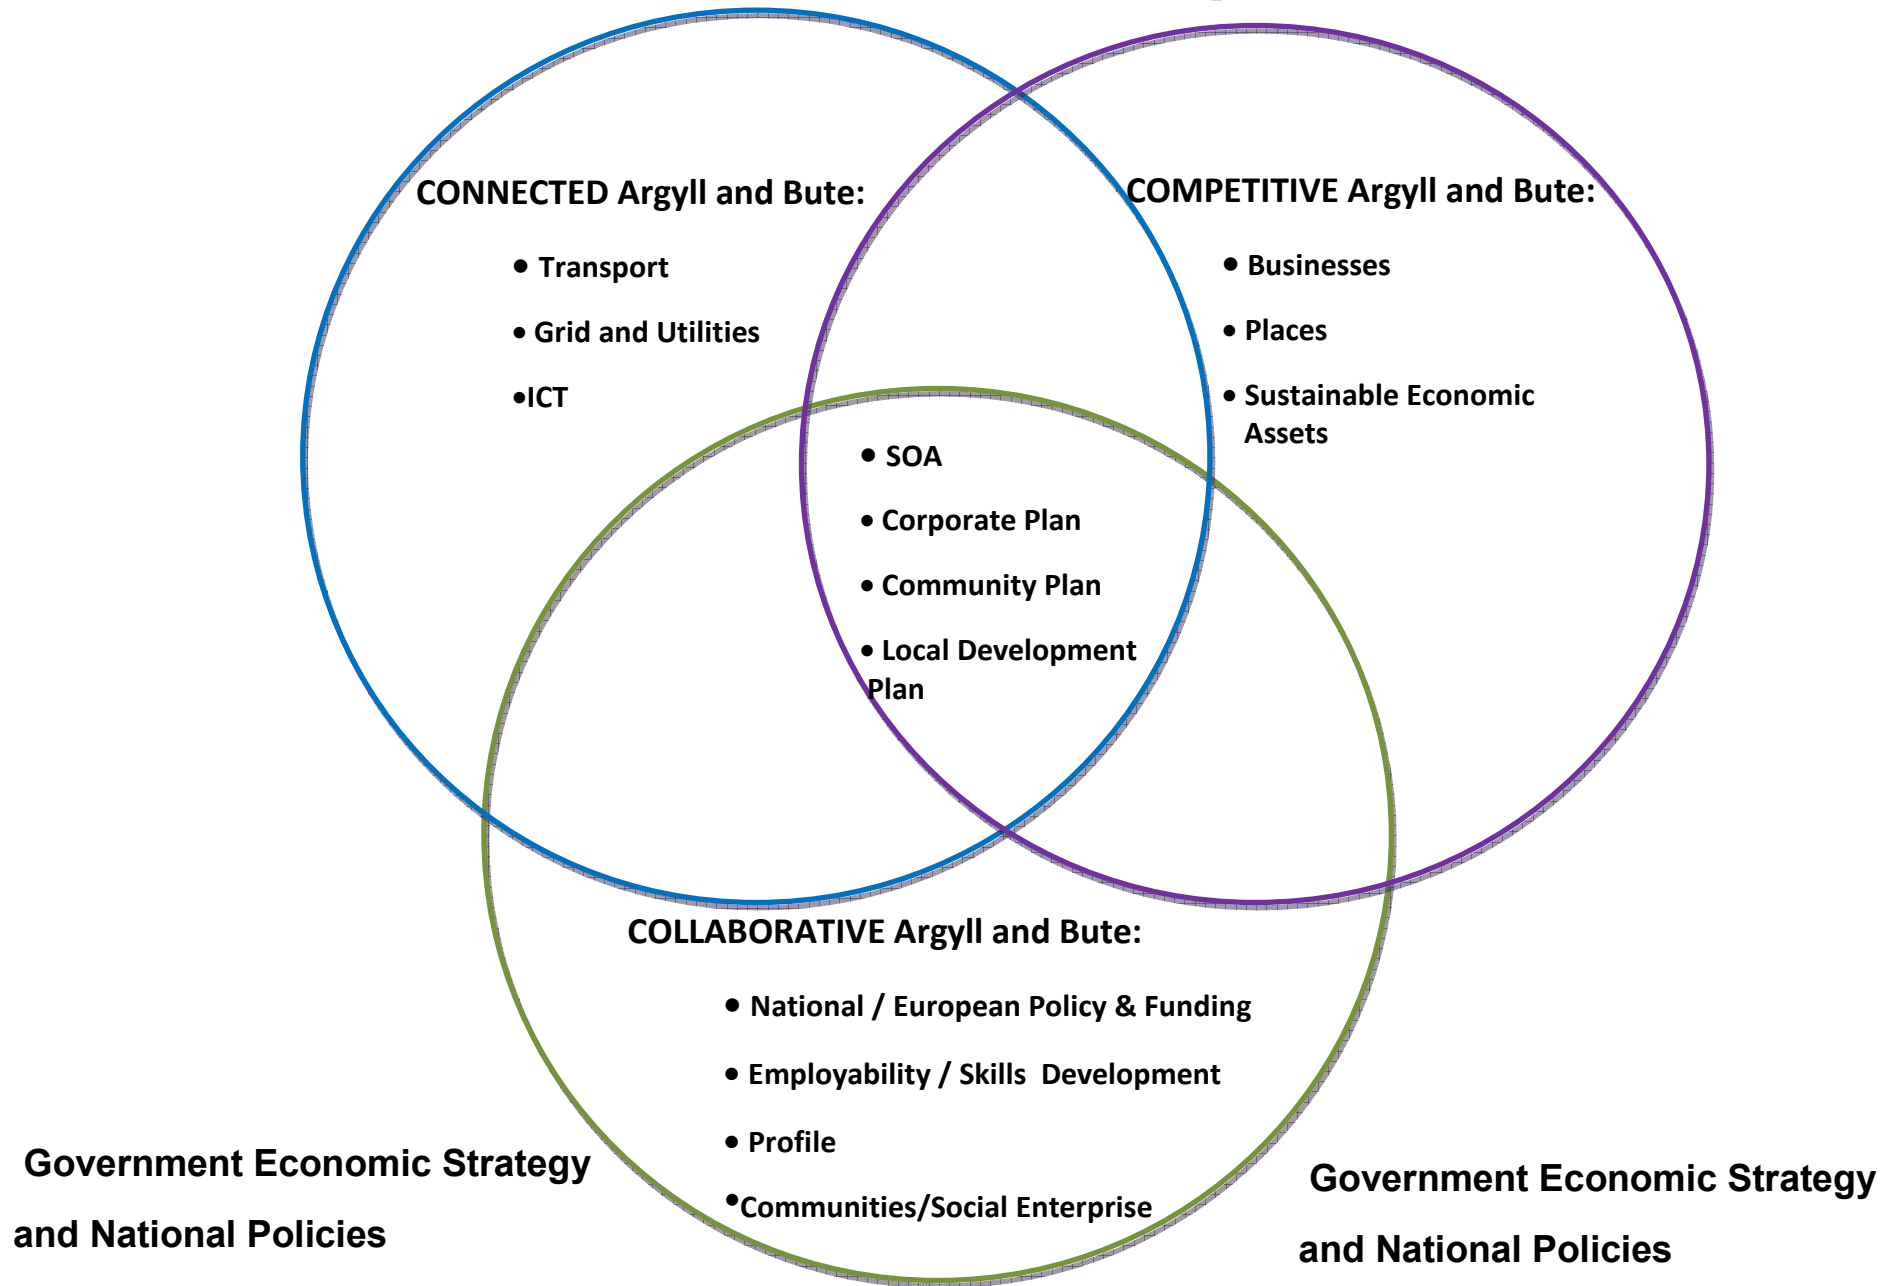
CONNECTED Argyll and Bute:

• Transport

• Grid and Utilities

•ICT

COMPETITIVE Argyll and Bute:

• Businesses

• Places

• Sustainable Economic Assets

• SOA

• Corporate Plan

• Community Plan

• Local Development Plan

COLLABORATIVE Argyll and Bute:

• National / European Policy & Funding

• Employability / Skills Development

• Profile

•Communities/Social Enterprise

Government Economic Strategy and National Policies

Government Economic Strategy and National Policies